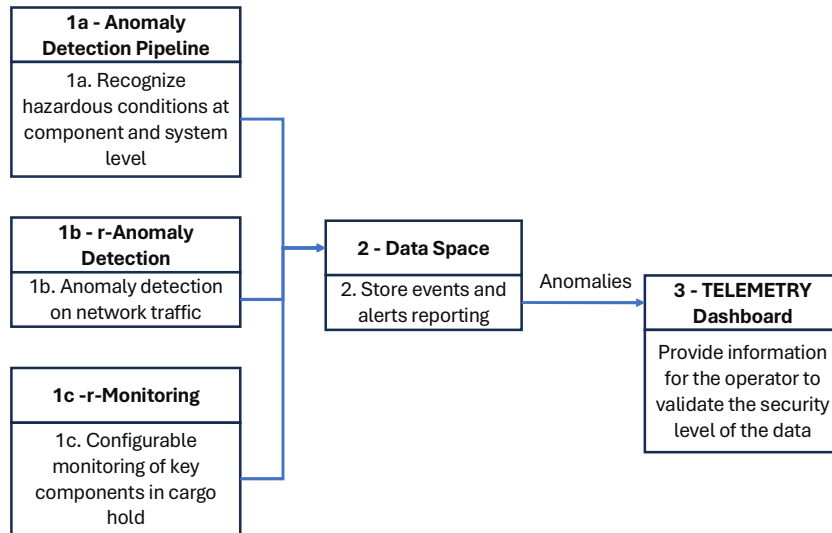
1a - Anomaly Detection Pipeline

1a. Recognize hazardous conditions at component and system level

1b - r-Anomaly Detection

1b. Anomaly detection on network traffic

1c -r-Monitoring

1c. Configurable monitoring of key components in cargo hold

2 - Data Space

2. Store events and alerts reporting

Anomalies

3 - TELEMETRY Dashboard

Provide information for the operator to validate the security level of the data